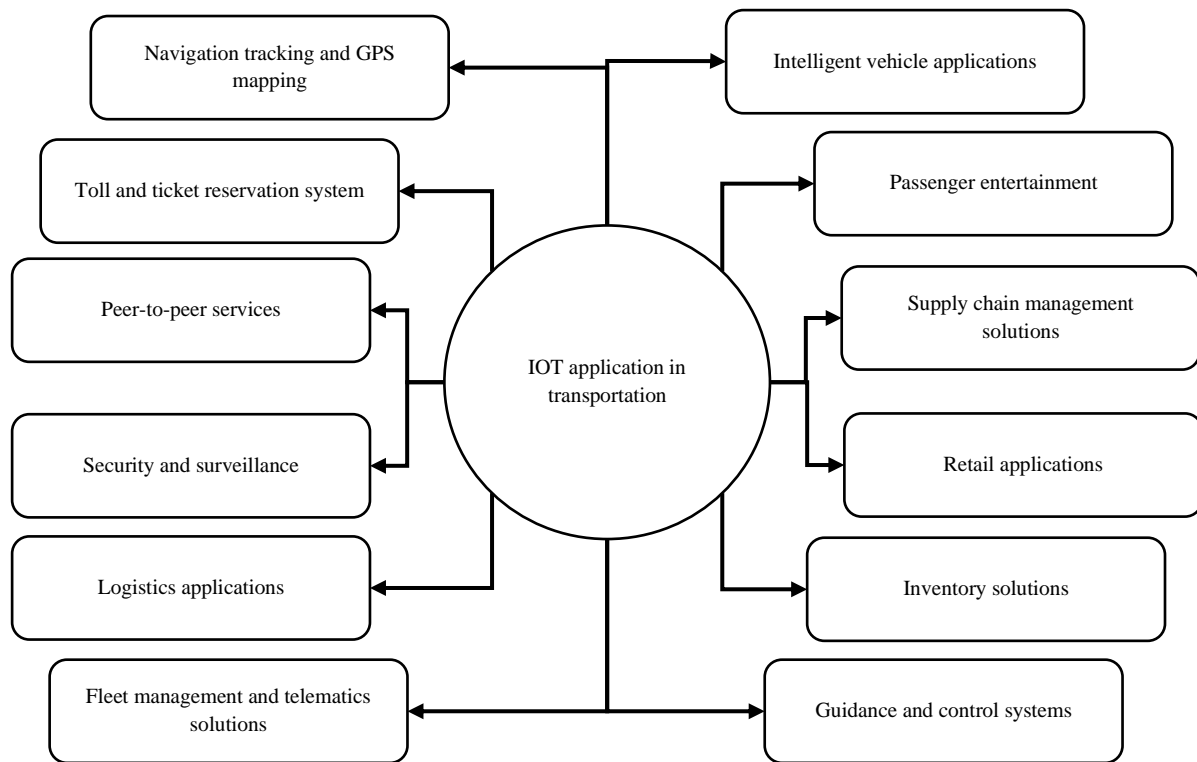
Navigation tracking and GPS mapping

Intelligent vehicle applications

Toll and ticket reservation system

Passenger entertainment

Peer-to-peer services

Supply chain management solutions

IOT application in transportation

Security and surveillance

Retail applications

Logistics applications

Inventory solutions

Fleet management and telematics solutions

Guidance and control systems